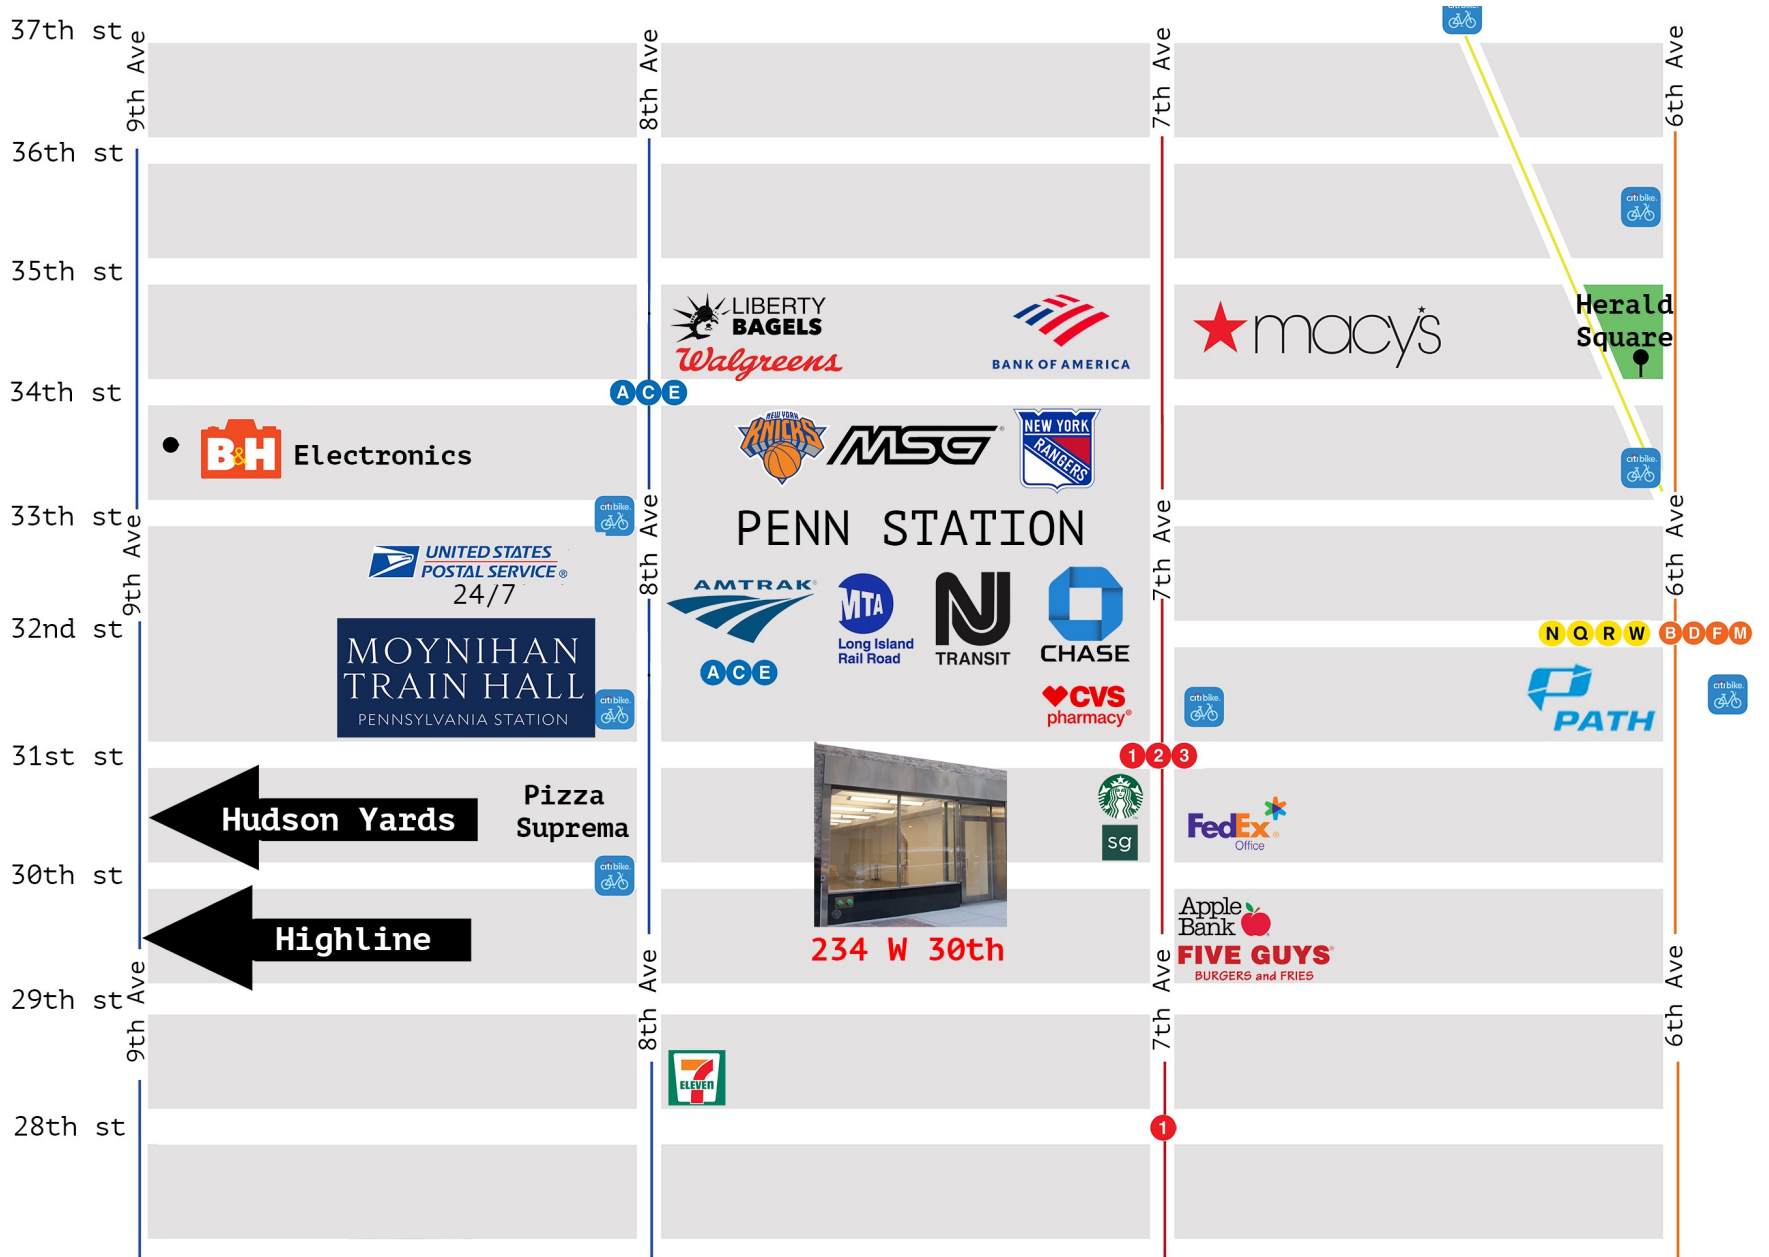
37th st
9th Ave
8th Ave
7th Ave
6th Ave
36th st
35th st
LIBERTY BAGELS
Walgreens
BANK OF AMERICA
macy's
Herald Square
34th st
A C E
B&H Electronics
NEW YORK KNICKS
MSG
NEW YORK RANGERS
33rd st
9th Ave
8th Ave
PENN STATION
7th Ave
6th Ave
UNITED STATES POSTAL SERVICE
24/7
AMTRAK
MTA Long Island Rail Road
NJ TRANSIT
CHASE
32nd st
N Q R W B D F M
MOYNIHAN TRAIN HALL
PENNSYLVANIA STATION
A C E
CVS pharmacy
PATH
31st st
1 2 3
Hudson Yards
Pizza Suprema
sg
FedEx Office
30th st
Highline
Apple Bank
234 W 30th
FIVE GUYS
BURGERS and FRIES
29th st
9th Ave
8th Ave
7th Ave
6th Ave
7 ELEVEN
28th st
1